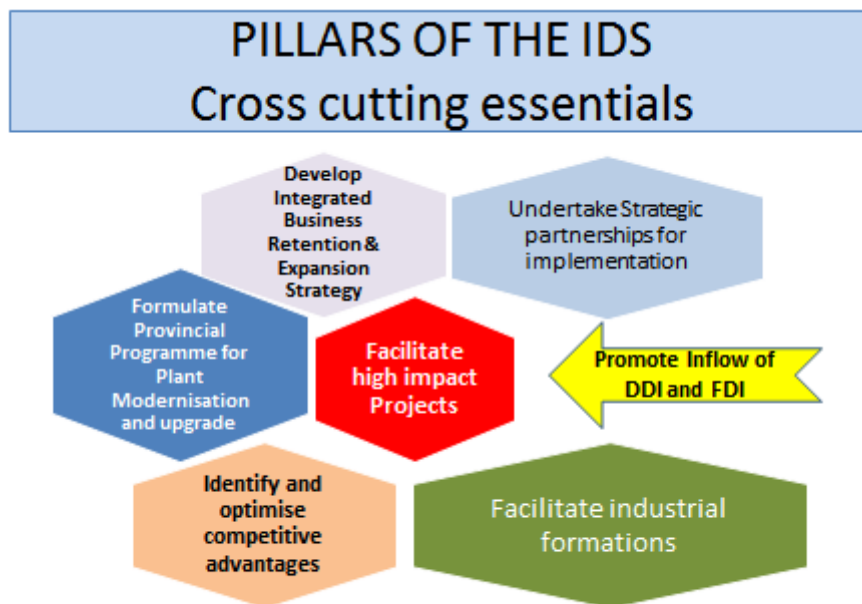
PILLARS OF THE IDS
Cross cutting essentials

Develop Integrated Business Retention & Expansion Strategy

Undertake Strategic partnerships for implementation

Formulate Provincial Programme for Plant Modernisation and upgrade

Facilitate high impact Projects

Promote Inflow of DDI and FDI

Identify and optimise competitive advantages

Facilitate industrial formations